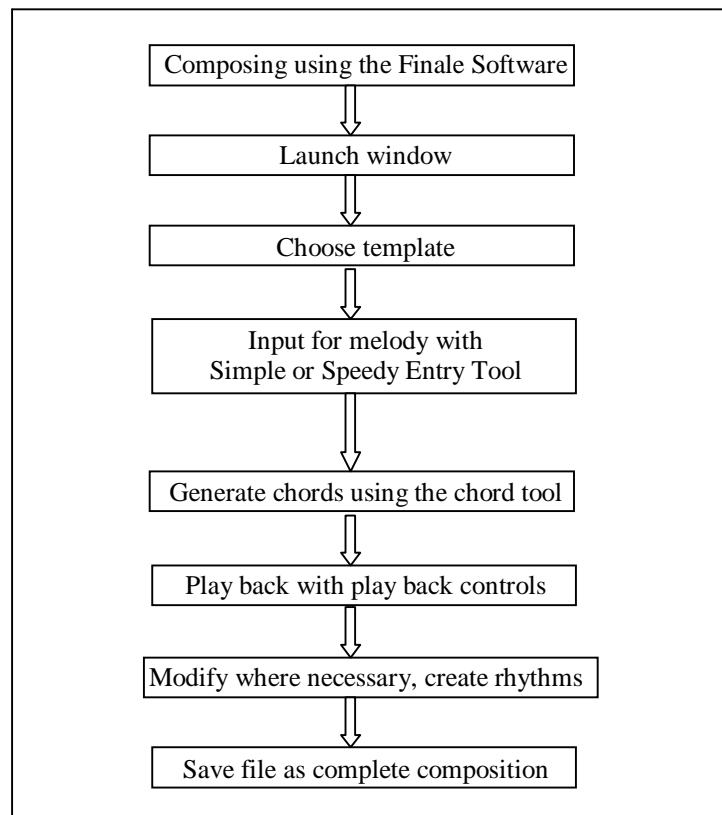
Composing using the Finale Software

Launch window

Choose template

Input for melody with
Simple or Speedy Entry Tool

Generate chords using the chord tool

Play back with play back controls

Modify where necessary, create rhythms

Save file as complete composition